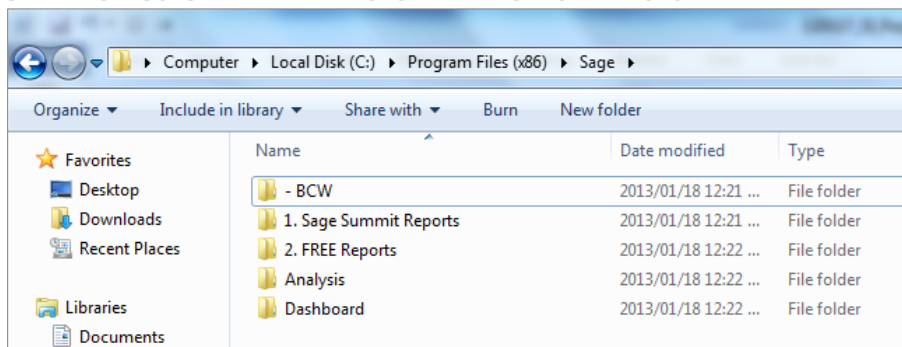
Computer ▸ Local Disk (C:) ▸ Program Files (x86) ▸ Sage ▸

Organize ▾ Include in library ▾ Share with ▾ Burn New folder

Favorites
Desktop
Downloads
Recent Places

Libraries
Documents

| Name | Date modified | Type |
|---|---|---|
| - BCW | 2013/01/18 12:21 ... | File folder |
| 1. Sage Summit Reports | 2013/01/18 12:21 ... | File folder |
| 2. FREE Reports | 2013/01/18 12:22 ... | File folder |
| Analysis | 2013/01/18 12:22 ... | File folder |
| Dashboard | 2013/01/18 12:22 ... | File folder |